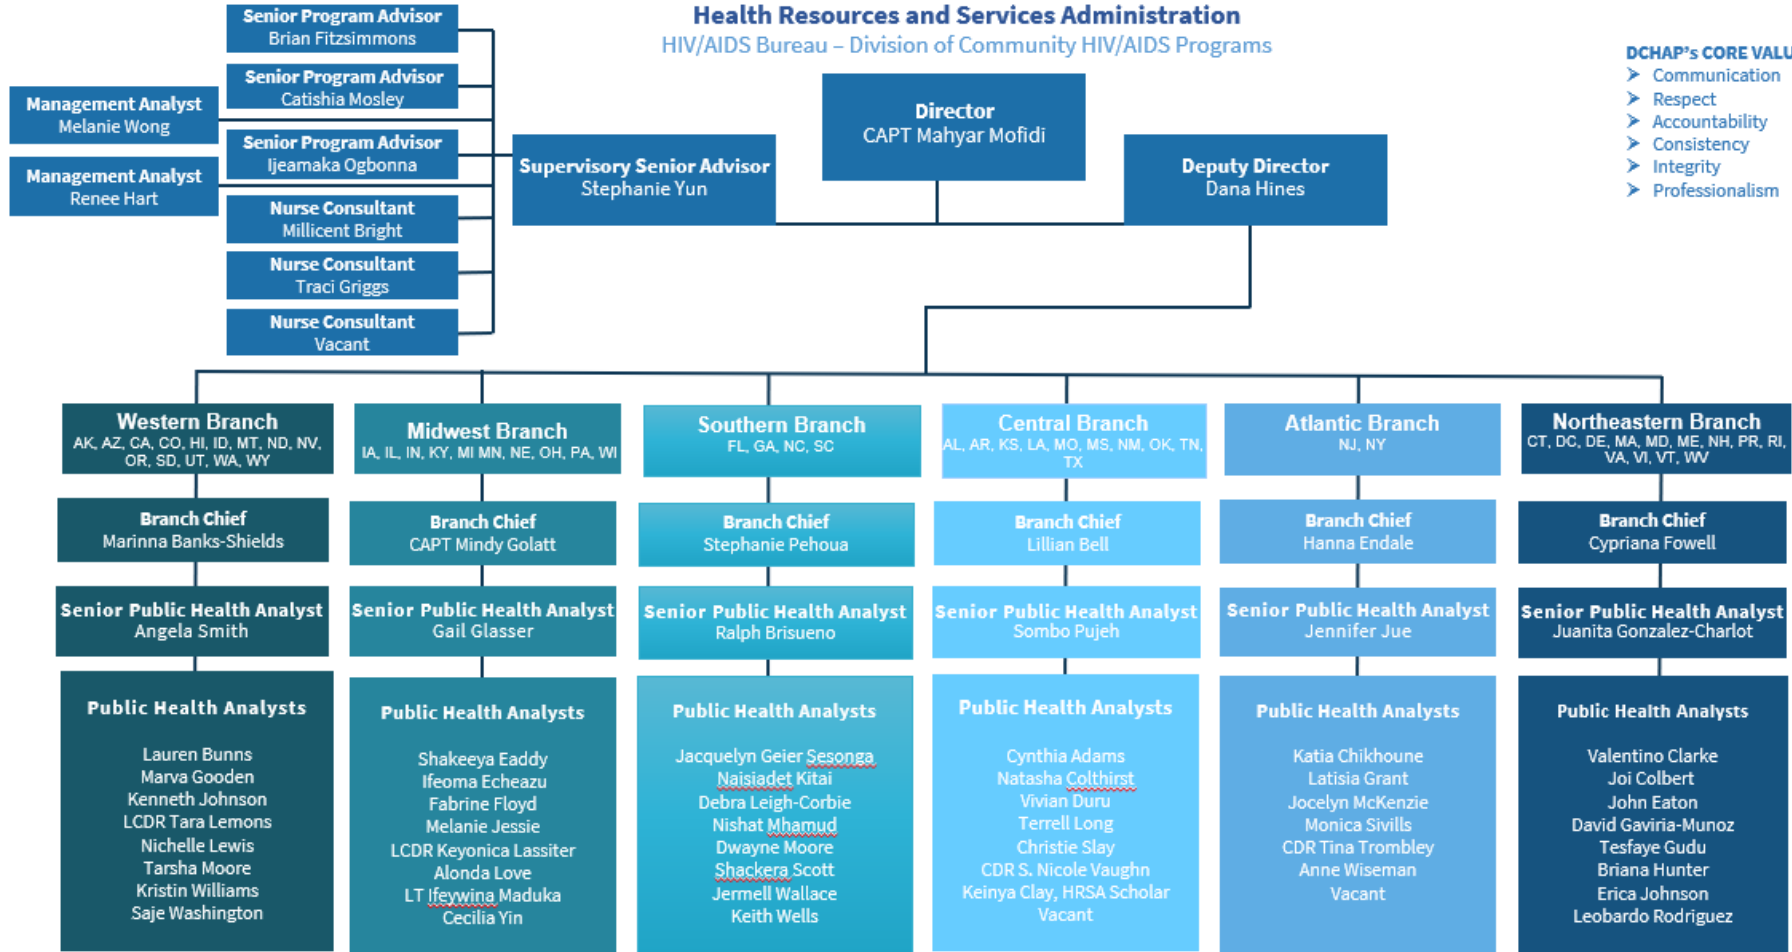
Health Resources and Services Administration
HIV/AIDS Bureau – Division of Community HIV/AIDS Programs

DCHAP's CORE VALU
Communication
Respect
Accountability
Consistency
Integrity
Professionalism

Senior Program Advisor
Brian Fitzsimmons

Senior Program Advisor
Catishia Mosley

Senior Program Advisor
Ijeamaka Ogbonna

Nurse Consultant
Millicent Bright

Nurse Consultant
Traci Griggs

Nurse Consultant
Vacant

Management Analyst
Melanie Wong

Management Analyst
Renee Hart

Supervisory Senior Advisor
Stephanie Yun

Director
CAPT Mahyar Mofidi

Deputy Director
Dana Hines

Western Branch
AK, AZ, CA, CO, HI, ID, MT, ND, NV, OR, SD, UT, WA, WY

Branch Chief
Marinna Banks-Shields

Senior Public Health Analyst
Angela Smith

Public Health Analysts
Lauren Bunns
Marva Gooden
Kenneth Johnson
LCDR Tara Lemons
Nichelle Lewis
Tarsha Moore
Kristin Williams
Saje Washington

Midwest Branch
IA, IL, IN, KY, MI MN, NE, OH, PA, WI

Branch Chief
CAPT Mindy Golatt

Senior Public Health Analyst
Gail Glasser

Public Health Analysts
Shakeeya Eaddy
Ifeoma Echeazu
Fabrine Floyd
Melanie Jessie
LCDR Keyonica Lassiter
Alonda Love
LT Ifeywina Maduka
Cecilia Yin

Southern Branch
FL, GA, NC, SC

Branch Chief
Stephanie Pehoua

Senior Public Health Analyst
Ralph Brisueno

Public Health Analysts
Jacquelyn Geier Sesonga
Naisiadet Kitai
Debra Leigh-Corbie
Nishat Mhamud
Dwayne Moore
Shackera Scott
Jermell Wallace
Keith Wells

Central Branch
AL, AR, KS, LA, MO, MS, NM, OK, TN, TX

Branch Chief
Lillian Bell

Senior Public Health Analyst
Sombo Pujeh

Public Health Analysts
Cynthia Adams
Natasha Colthirst
Vivian Duru
Terrell Long
Christie Slay
CDR S. Nicole Vaughn
Keinya Clay, HRSA Scholar
Vacant

Atlantic Branch
NJ, NY

Branch Chief
Hanna Endale

Senior Public Health Analyst
Jennifer Jue

Public Health Analysts
Katia Chikhoune
Latisia Grant
Jocelyn McKenzie
Monica Sivills
CDR Tina Trombley
Anne Wiseman
Vacant

Northeastern Branch
CT, DC, DE, MA, MD, ME, NH, PR, RI, VA, VI, VT, WV

Branch Chief
Cypriana Fowell

Senior Public Health Analyst
Juanita Gonzalez-Charlot

Public Health Analysts
Valentino Clarke
Joi Colbert
John Eaton
David Gaviria-Munoz
Tesfaye Gudu
Briana Hunter
Erica Johnson
Leobardo Rodriguez